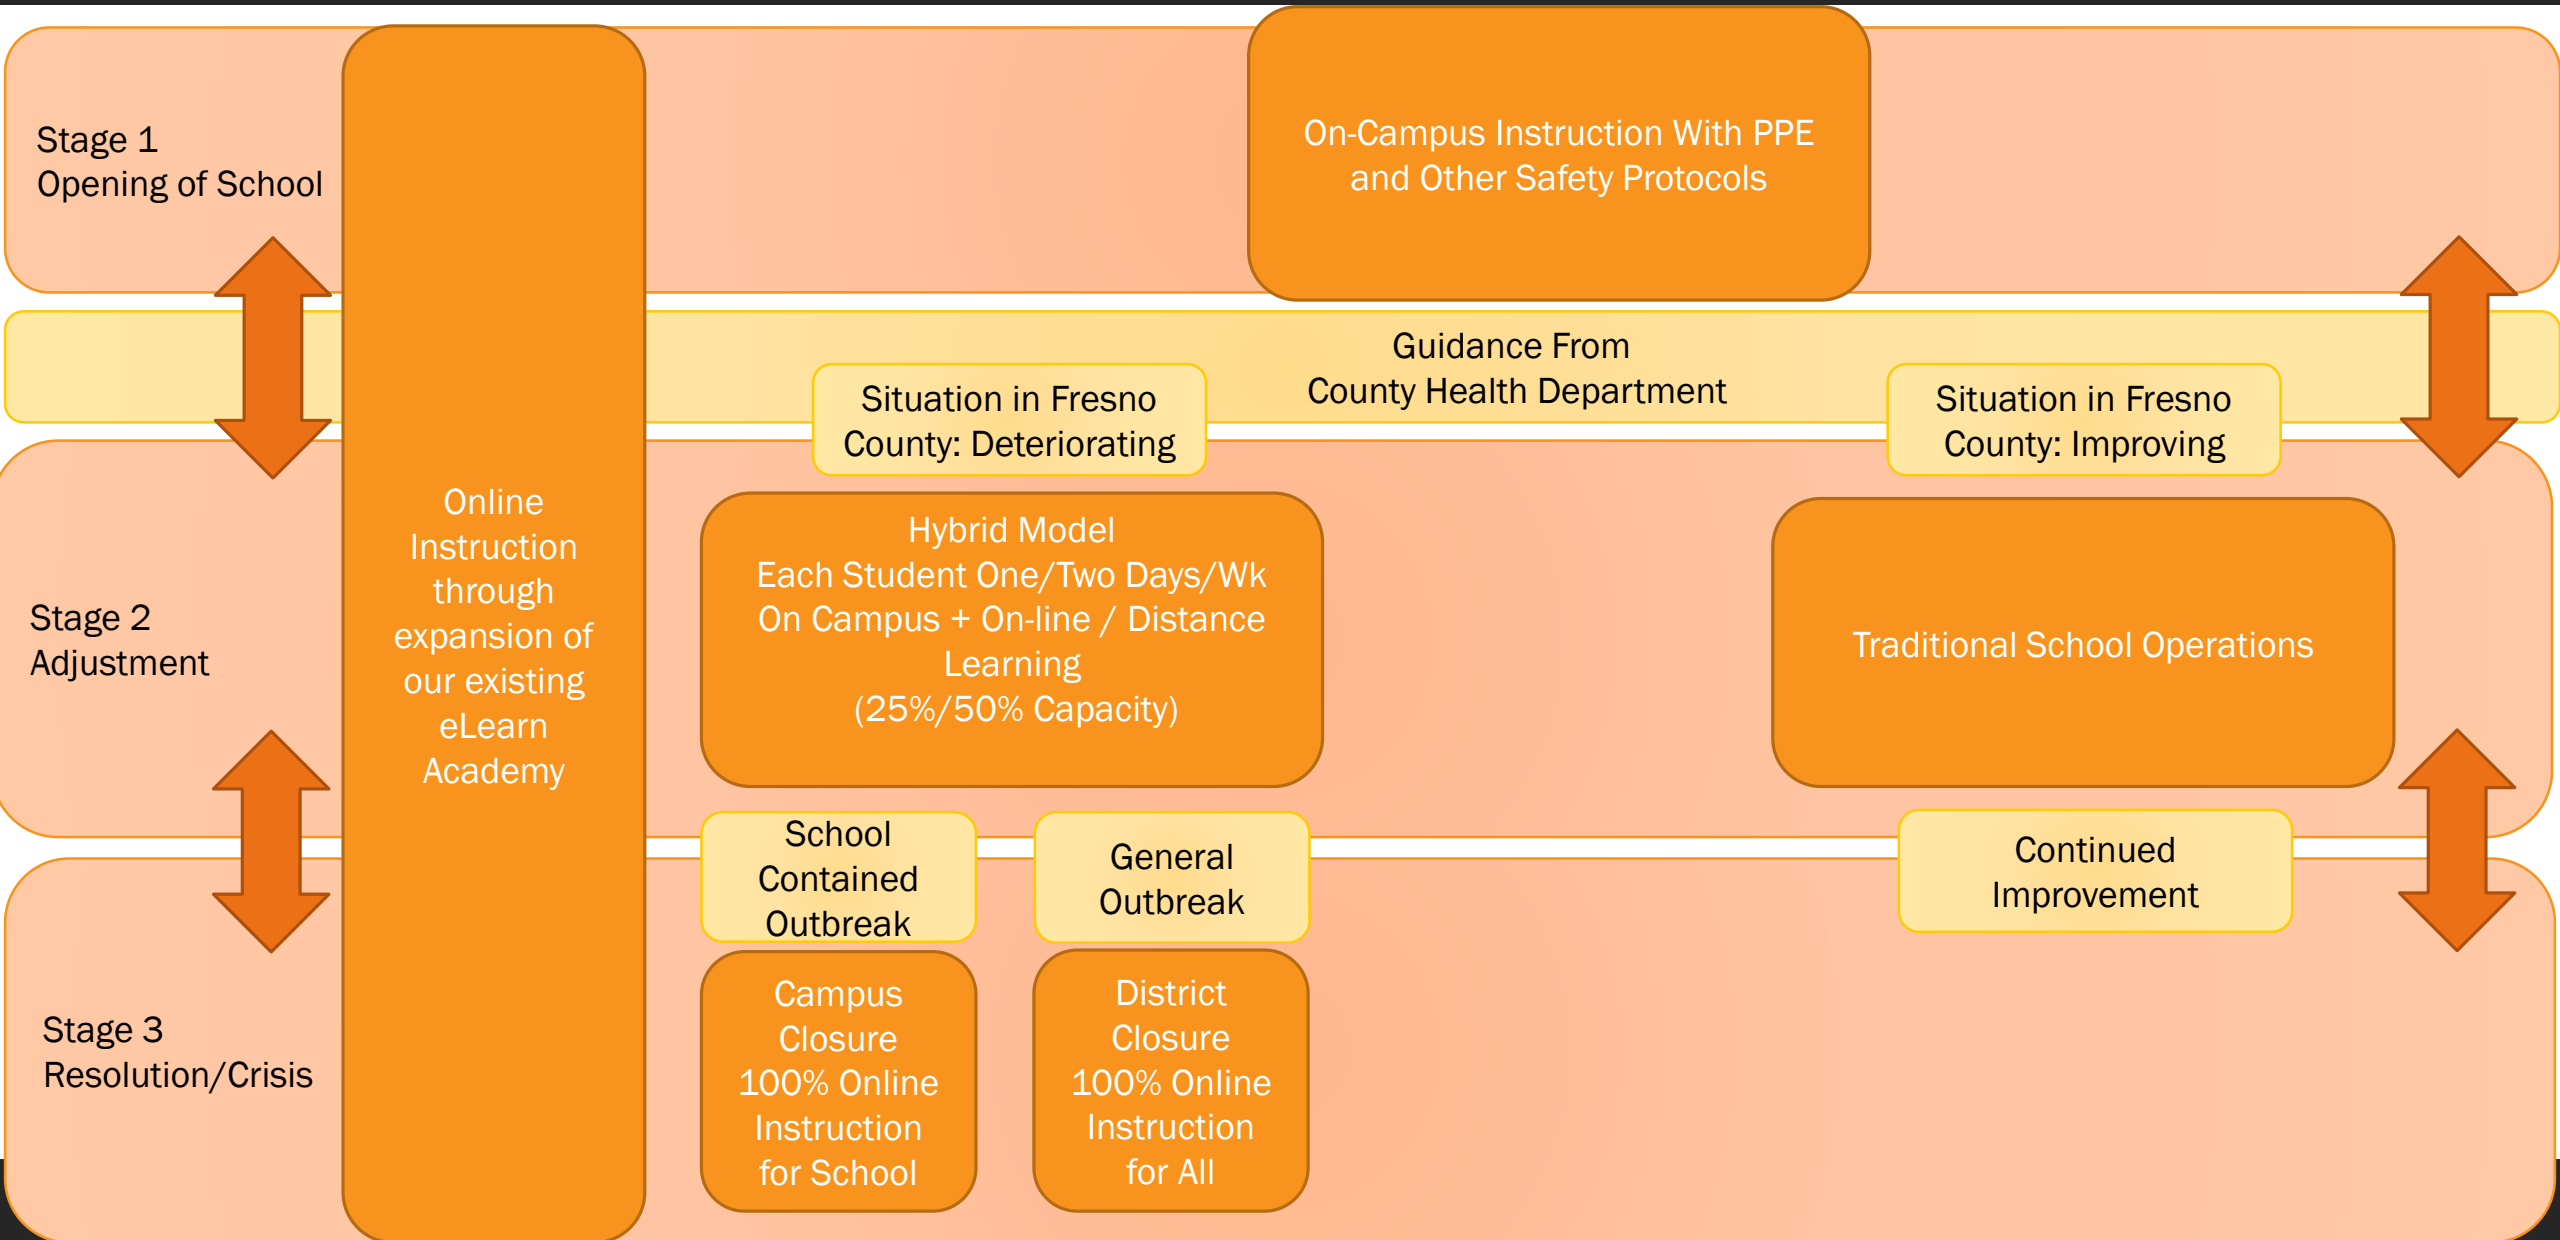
Stage 1
Opening of School

Online Instruction through expansion of our existing eLearn Academy

On-Campus Instruction With PPE and Other Safety Protocols

Guidance From County Health Department

Situation in Fresno County: Deteriorating

Situation in Fresno County: Improving

Stage 2
Adjustment

Hybrid Model
Each Student One/Two Days/Wk On Campus + On-line / Distance Learning
(25%/50% Capacity)

Traditional School Operations

School Contained Outbreak

General Outbreak

Continued Improvement

Stage 3
Resolution/Crisis

Campus Closure
100% Online Instruction for School

District Closure
100% Online Instruction for All